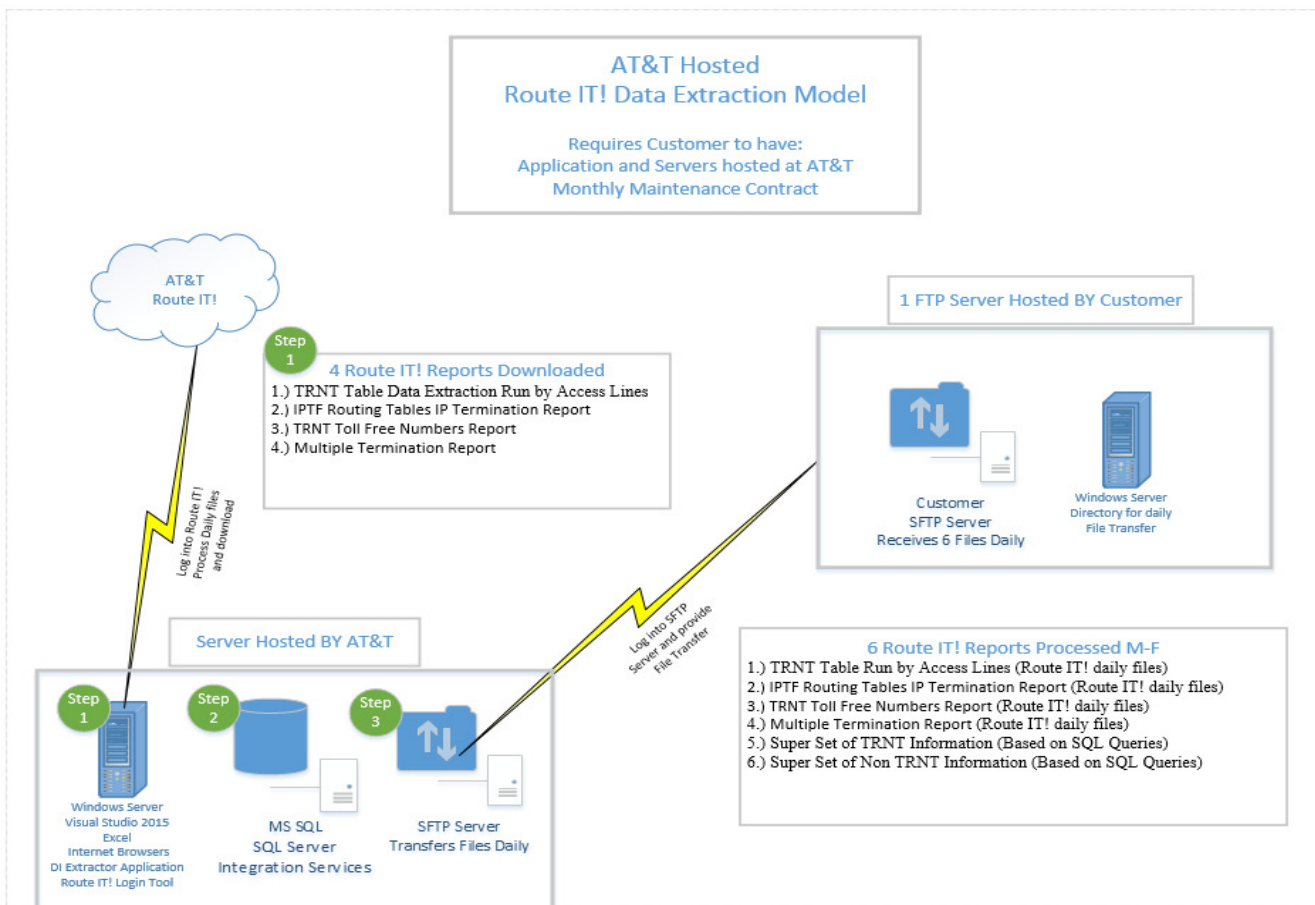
AT&T Hosted
Route IT! Data Extraction Model

Requires Customer to have:
Application and Servers hosted at AT&T
Monthly Maintenance Contract

AT&T
Route IT!

Step 1

4 Route IT! Reports Downloaded
1.) TRNT Table Data Extraction Run by Access Lines
2.) IPTF Routing Tables IP Termination Report
3.) TRNT Toll Free Numbers Report
4.) Multiple Termination Report

Log into Route IT! Process Daily files and download

1 FTP Server Hosted BY Customer

Customer
SFTP Server
Receives 6 Files Daily

Windows Server
Directory for daily
File Transfer

Log into SFTP Server and provide File Transfer

Server Hosted BY AT&T

6 Route IT! Reports Processed M-F
1.) TRNT Table Run by Access Lines (Route IT! daily files)
2.) IPTF Routing Tables IP Termination Report (Route IT! daily files)
3.) TRNT Toll Free Numbers Report (Route IT! daily files)
4.) Multiple Termination Report (Route IT! daily files)
5.) Super Set of TRNT Information (Based on SQL Queries)
6.) Super Set of Non TRNT Information (Based on SQL Queries)

Step 1

Step 2

Step 3

Windows Server
Visual Studio 2015
Excel
Internet Browsers
DI Extractor Application
Route IT! Login Tool

MS SQL
SQL Server
Integration Services

SFTP Server
Transfers Files Daily